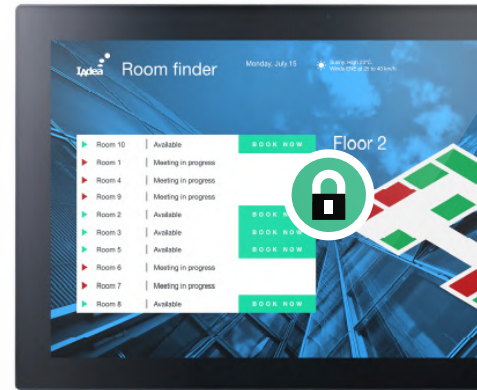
IAdea Room finder

Monday, July 15

Sunny, High 23°C
Winds ENE at 25 to 45 km/h

| Room | Status | |
|---|---|---|
| Room 10 | Available | BOOK NOW |
| Room 1 | Meeting in progress | |
| Room 4 | Meeting in progress | |
| Room 9 | Meeting in progress | |
| Room 2 | Available | BOOK NOW |
| Room 3 | Available | BOOK NOW |
| Room 5 | Available | BOOK NOW |
| Room 6 | Meeting in progress | |
| Room 7 | Meeting in progress | |
| Room 8 | Available | BOOK NOW |

Floor 2